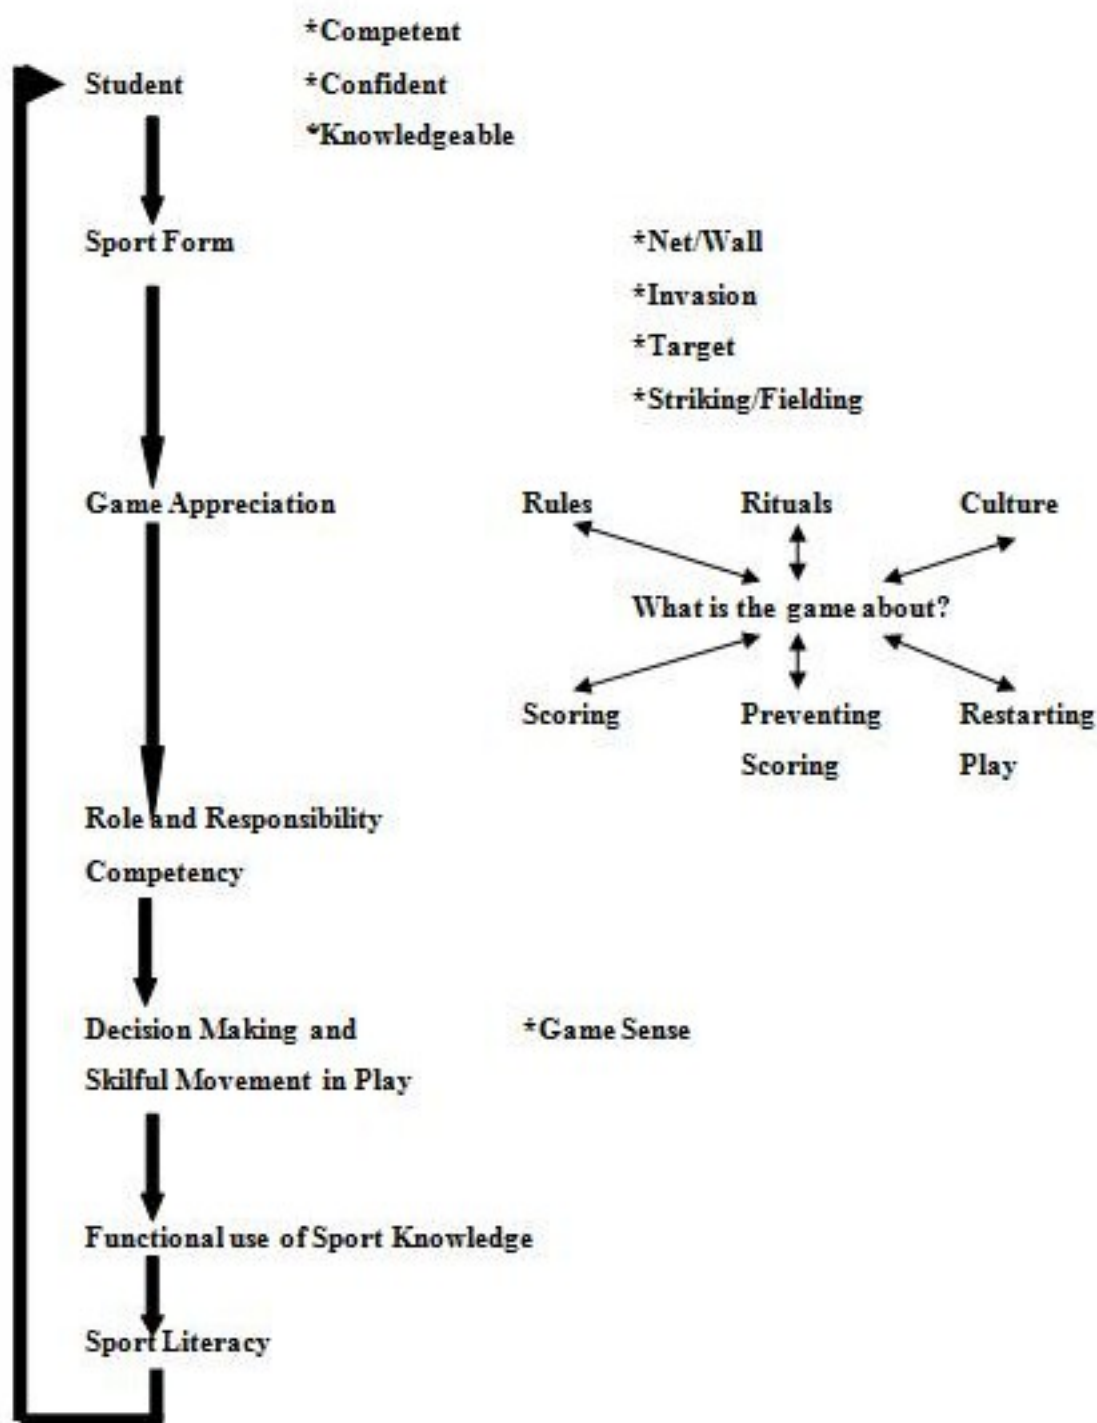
*Competent
Student *Confident
*Knowledgeable

Sport Form

*Net/Wall
*Invasion
*Target
*Striking/Fielding

Game Appreciation

Rules Rituals Culture

What is the game about?

Scoring Preventing Scoring Restarting Play

Role and Responsibility Competency

Decision Making and Skilful Movement in Play *Game Sense

Functional use of Sport Knowledge

Sport Literacy